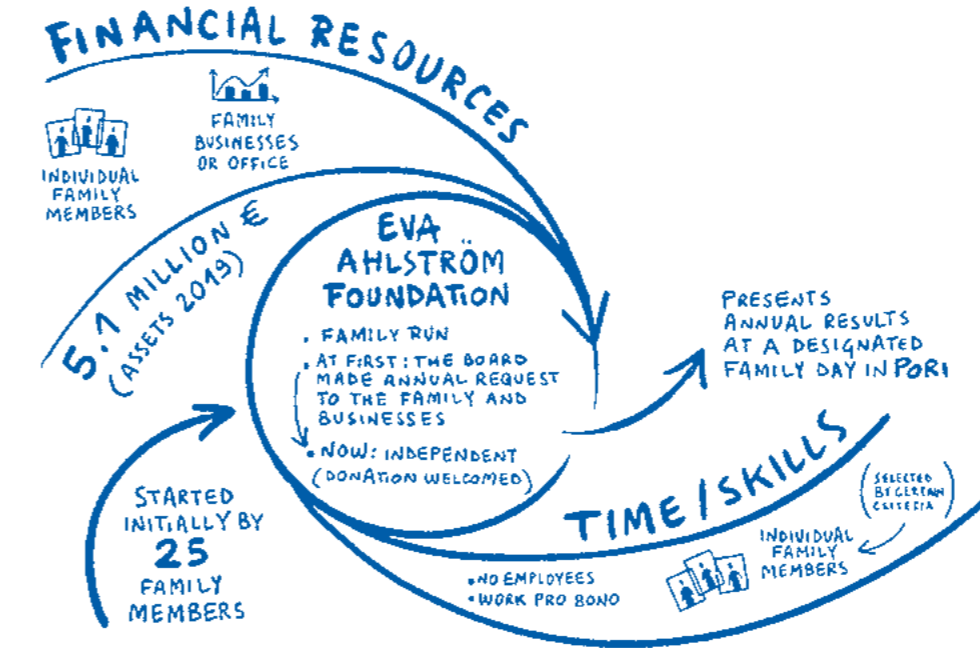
FINANCIAL RESOURCES

INDIVIDUAL FAMILY MEMBERS

FAMILY BUSINESSES OR OFFICE

5.1 MILLION €
(ASSETS 2019)

EVA AHLSTRÖM FOUNDATION

• FAMILY RUN
• AT FIRST: THE BOARD MADE ANNUAL REQUEST TO THE FAMILY AND BUSINESSES
• NOW: INDEPENDENT (DONATION WELCOMED)

PRESENTS ANNUAL RESULTS AT A DESIGNATED FAMILY DAY IN PORI

STARTED INITIALLY BY 25 FAMILY MEMBERS

TIME/SKILLS

(SELECTED BY CERTAIN CRITERIA)

INDIVIDUAL FAMILY MEMBERS

• NO EMPLOYEES
• WORK PRO BONO